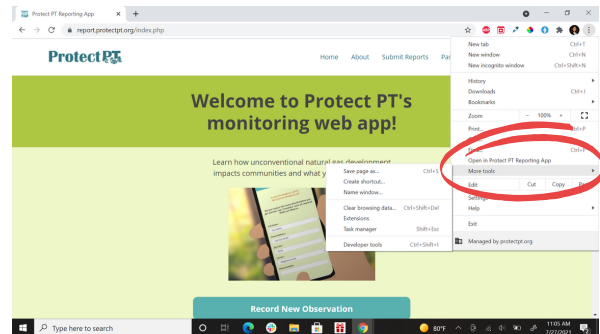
Protect PT Reporting App
report.protectpt.org/index.php

ProtectPT

Home About Submit Reports Pa

Welcome to Protect PT's monitoring web app!

Learn how unconventional natural gas development impacts communities and what y

Save page as... Ctrl+S
Create shortcut...
Name window...
Clear browsing data... Ctrl+Shift+Del
Extensions
Task manager Shift+Esc
Developer tools Ctrl+Shift+I

New tab Ctrl+T
New window Ctrl+N
New incognito window Ctrl+Shift+N
History
Downloads Ctrl+J
Bookmarks
Zoom − 100% +
Print... Ctrl+P
Cast...
Find... Ctrl+F
Open in Protect PT Reporting App
More tools
Edit Cut Copy P
Settings
Help
Exit
Managed by protectpt.org

Record New Observation

Type here to search

80°F

11:05 AM
7/27/2021